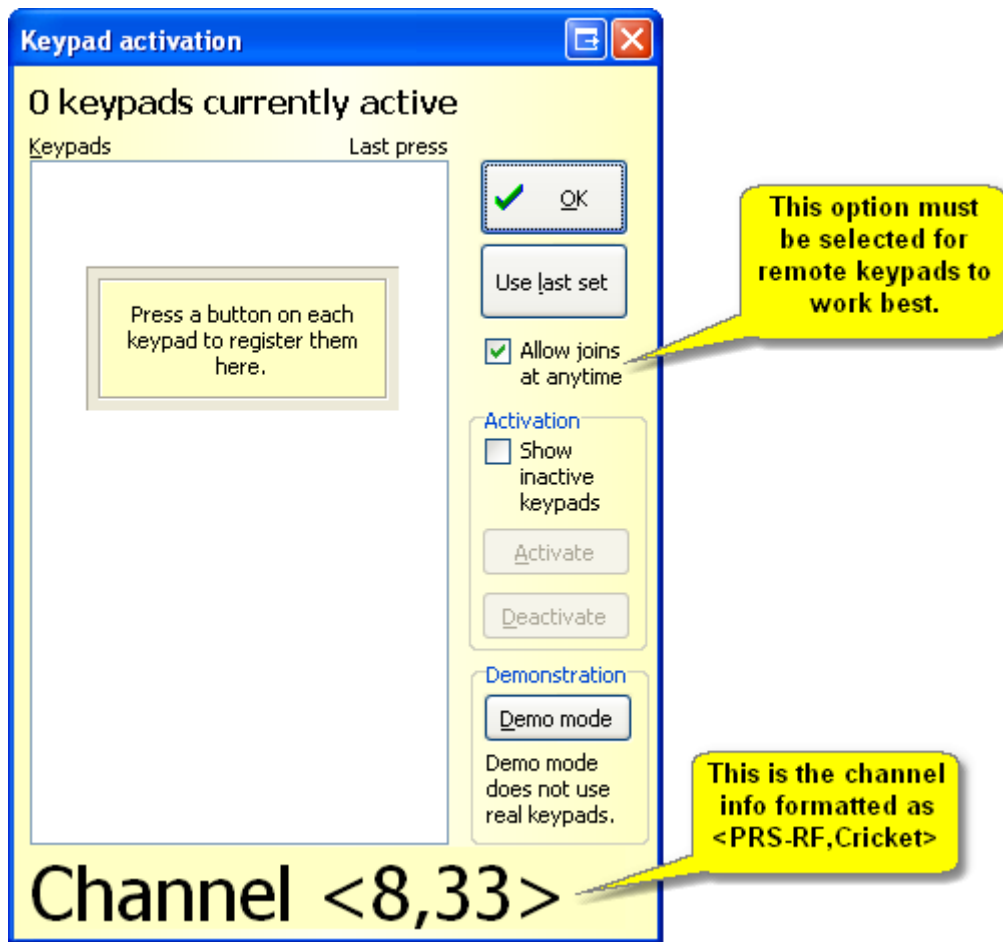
Keypad activation

0 keypads currently active

Keypads

Last press

Press a button on each keypad to register them here.

OK

Use last set

Allow joins at anytime

Activation

Show inactive keypads

Activate

Deactivate

Demonstration

Demo mode

Demo mode does not use real keypads.

Channel <8,33>

This option must be selected for remote keypads to work best.

This is the channel info formatted as <PRS-RF,Cricket>